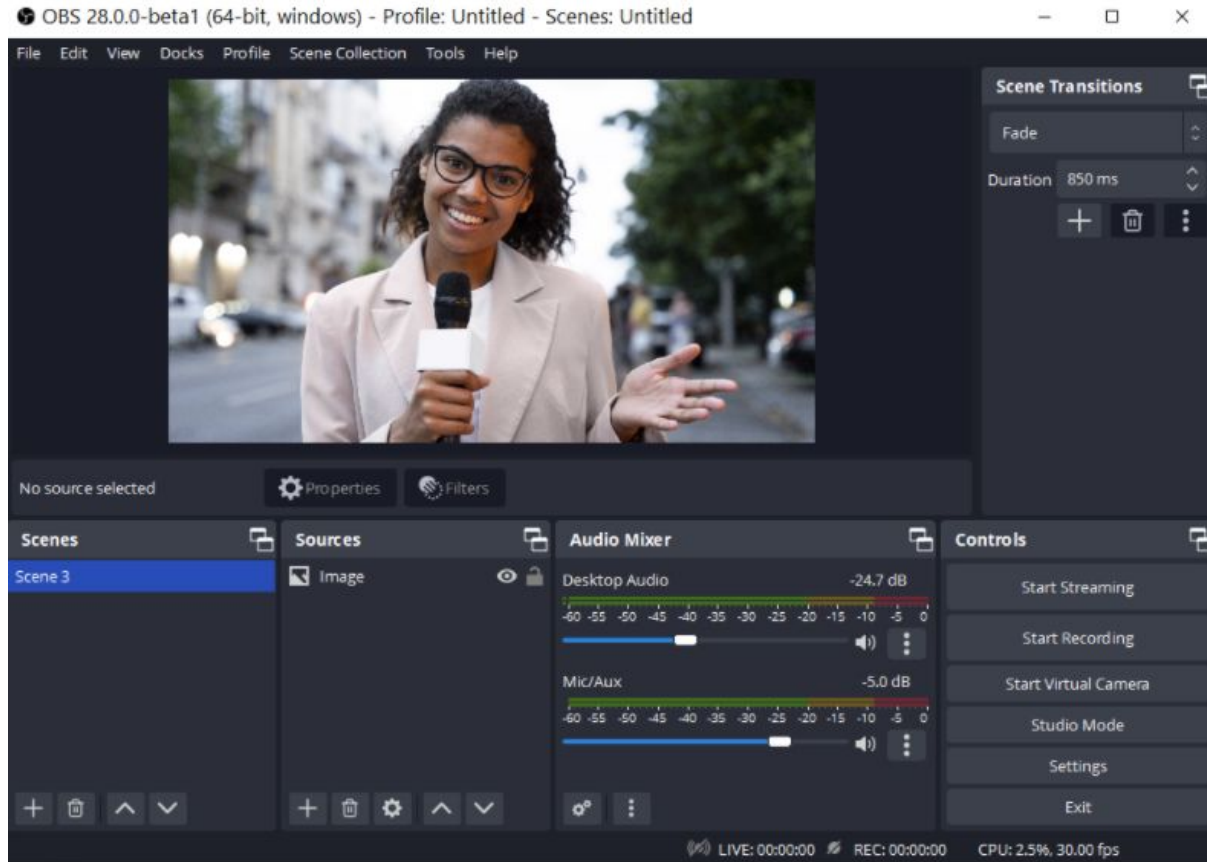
OBS 28.0.0-beta1 (64-bit, windows) - Profile: Untitled - Scenes: Untitled

File Edit View Docks Profile Scene Collection Tools Help

Scene Transitions
Fade
Duration 850 ms

No source selected
Properties
Filters

Scenes
Scene 3

Sources
Image

Audio Mixer
Desktop Audio -24.7 dB
-60 -55 -50 -45 -40 -35 -30 -25 -20 -15 -10 -5 0
Mic/Aux -5.0 dB
-60 -55 -50 -45 -40 -35 -30 -25 -20 -15 -10 -5 0

Controls
Start Streaming
Start Recording
Start Virtual Camera
Studio Mode
Settings
Exit

LIVE: 00:00:00 REC: 00:00:00 CPU: 2.5%, 30.00 fps